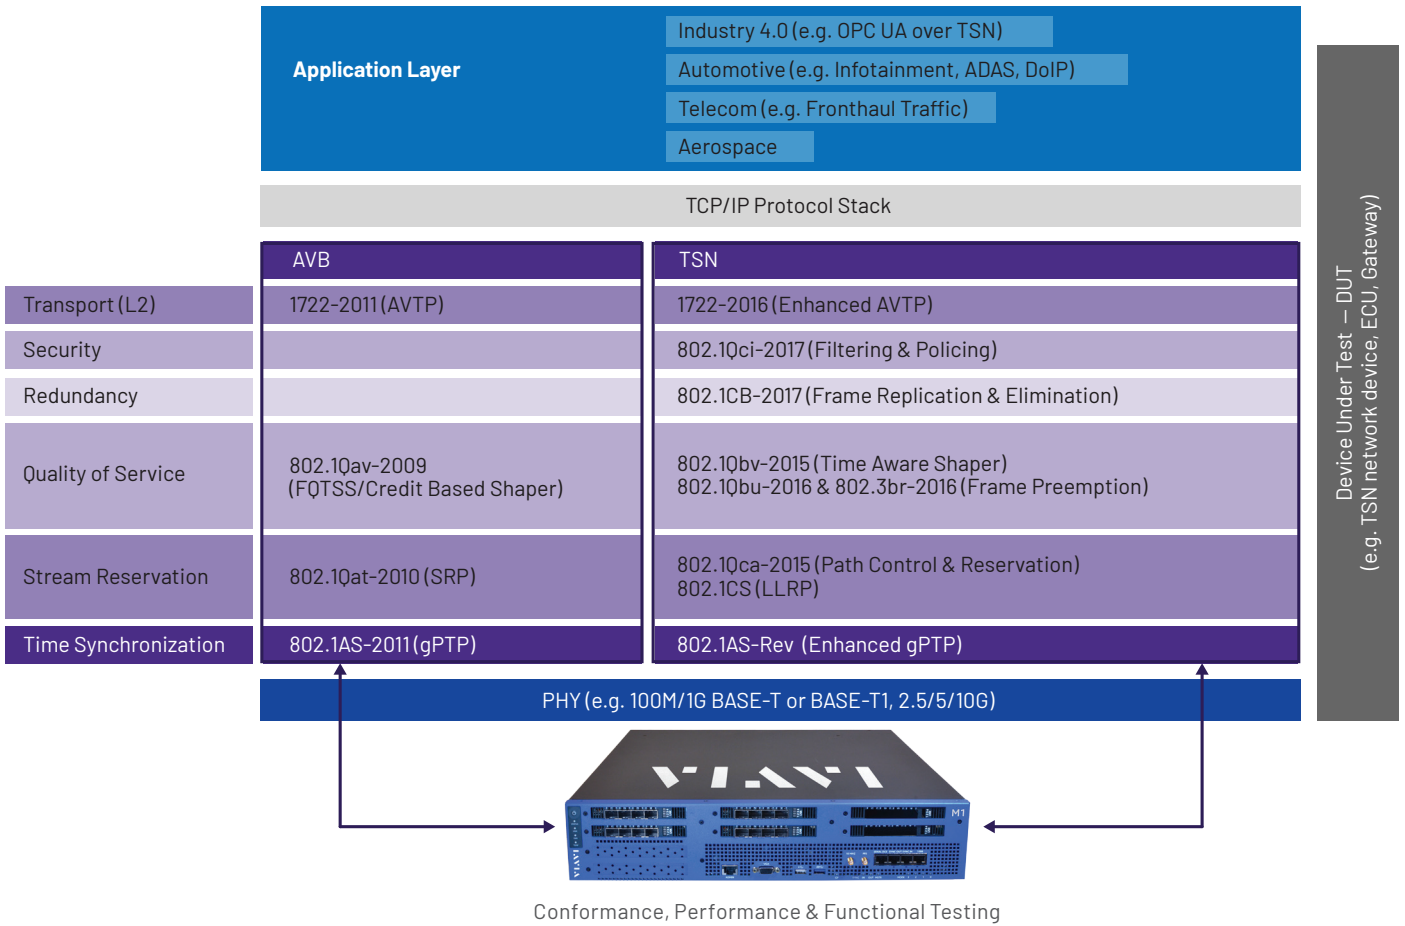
Application Layer

Industry 4.0 (e.g. OPC UA over TSN)

Automotive (e.g. Infotainment, ADAS, DoIP)

Telecom (e.g. Fronthaul Traffic)

Aerospace

TCP/IP Protocol Stack

| | AVB | TSN |
|---|---|---|
| Transport (L2) | 1722-2011 (AVTP) | 1722-2016 (Enhanced AVTP) |
| Security | | 802.1Qci-2017 (Filtering & Policing) |
| Redundancy | | 802.1CB-2017 (Frame Replication & Elimination) |
| Quality of Service | 802.1Qav-2009 (FQTSS/Credit Based Shaper) | 802.1Qbv-2015 (Time Aware Shaper) 802.1Qbu-2016 & 802.3br-2016 (Frame Preemption) |
| Stream Reservation | 802.1Qat-2010 (SRP) | 802.1Qca-2015 (Path Control & Reservation) 802.1CS (LLRP) |
| Time Synchronization | 802.1AS-2011 (gPTP) | 802.1AS-Rev (Enhanced gPTP) |

PHY (e.g. 100M/1G BASE-T or BASE-T1, 2.5/5/10G)

Device Under Test — DUT
(e.g. TSN network device, ECU, Gateway)

VIAVI

M1

VIAVI

Conformance, Performance & Functional Testing